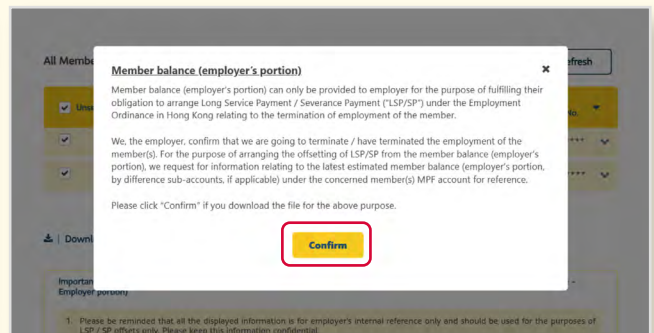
All Memb

efresh

Uns

No.

****

****

Member balance (employer's portion)

×

Member balance (employer's portion) can only be provided to employer for the purpose of fulfilling their obligation to arrange Long Service Payment / Severance Payment ("LSP/SP") under the Employment Ordinance in Hong Kong relating to the termination of employment of the member.

We, the employer, confirm that we are going to terminate / have terminated the employment of the member(s). For the purpose of arranging the offsetting of LSP/SP from the member balance (employer's portion), we request for information relating to the latest estimated member balance (employer's portion, by difference sub-accounts, if applicable) under the concerned member(s) MPF account for reference.

Please click "Confirm" if you download the file for the above purpose.

Confirm

| Downl

Importan
Employer portion)

1. Please be reminded that all the displayed information is for employer's internal reference only and should be used for the purposes of LSP / SP offsets only. Please keep this information confidential.